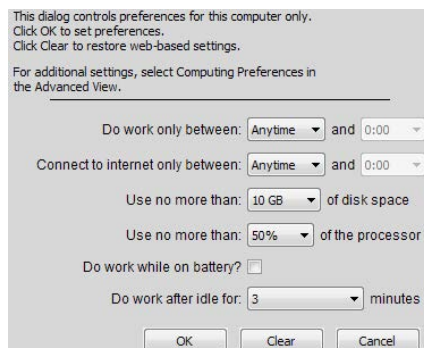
This dialog controls preferences for this computer only.
Click OK to set preferences.
Click Clear to restore web-based settings.

For additional settings, select Computing Preferences in the Advanced View.

Do work only between: Anytime and 0:00

Connect to internet only between: Anytime and 0:00

Use no more than: 10 GB of disk space

Use no more than: 50% of the processor

Do work while on battery?

Do work after idle for: 3 minutes

OK Clear Cancel